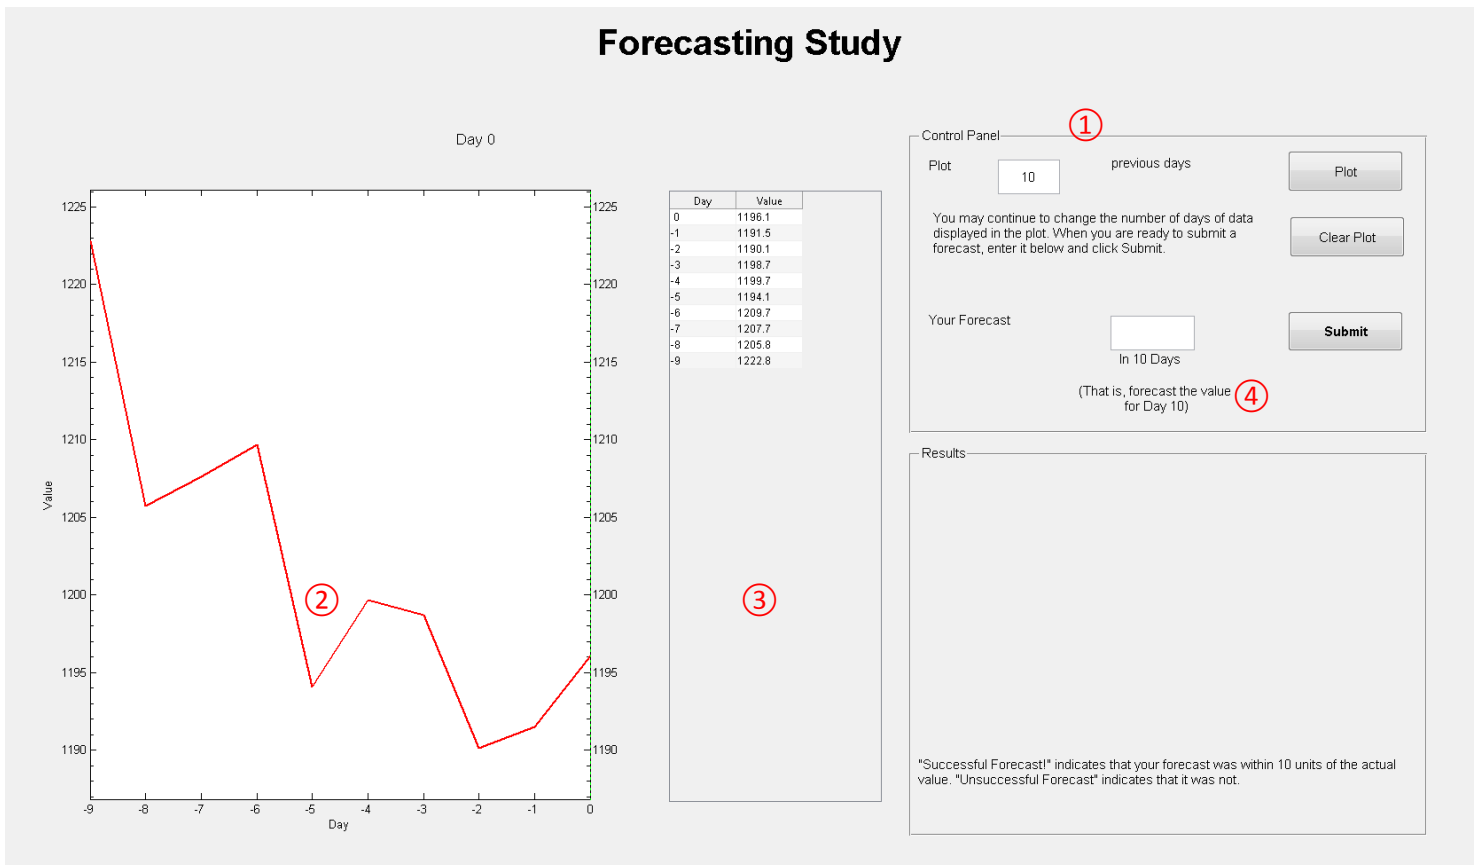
Forecasting Study

Day 0

Value

1225
1220
1215
1210
1205
1200
1195
1190

1225
1220
1215
1210
1205
1200
1195
1190

-9 -8 -7 -6 -5 -4 -3 -2 -1 0

Day

2

| Day | Value |
|---|---|
| 0 | 1196.1 |
| -1 | 1191.5 |
| -2 | 1190.1 |
| -3 | 1198.7 |
| -4 | 1199.7 |
| -5 | 1194.1 |
| -6 | 1209.7 |
| -7 | 1207.7 |
| -8 | 1205.8 |
| -9 | 1222.8 |

3

Control Panel

1

Plot 10 previous days

Plot

You may continue to change the number of days of data displayed in the plot. When you are ready to submit a forecast, enter it below and click Submit.

Clear Plot

Your Forecast

In 10 Days

Submit

(That is, forecast the value for Day 10)

4

Results

"Successful Forecast!" indicates that your forecast was within 10 units of the actual value. "Unsuccessful Forecast" indicates that it was not.